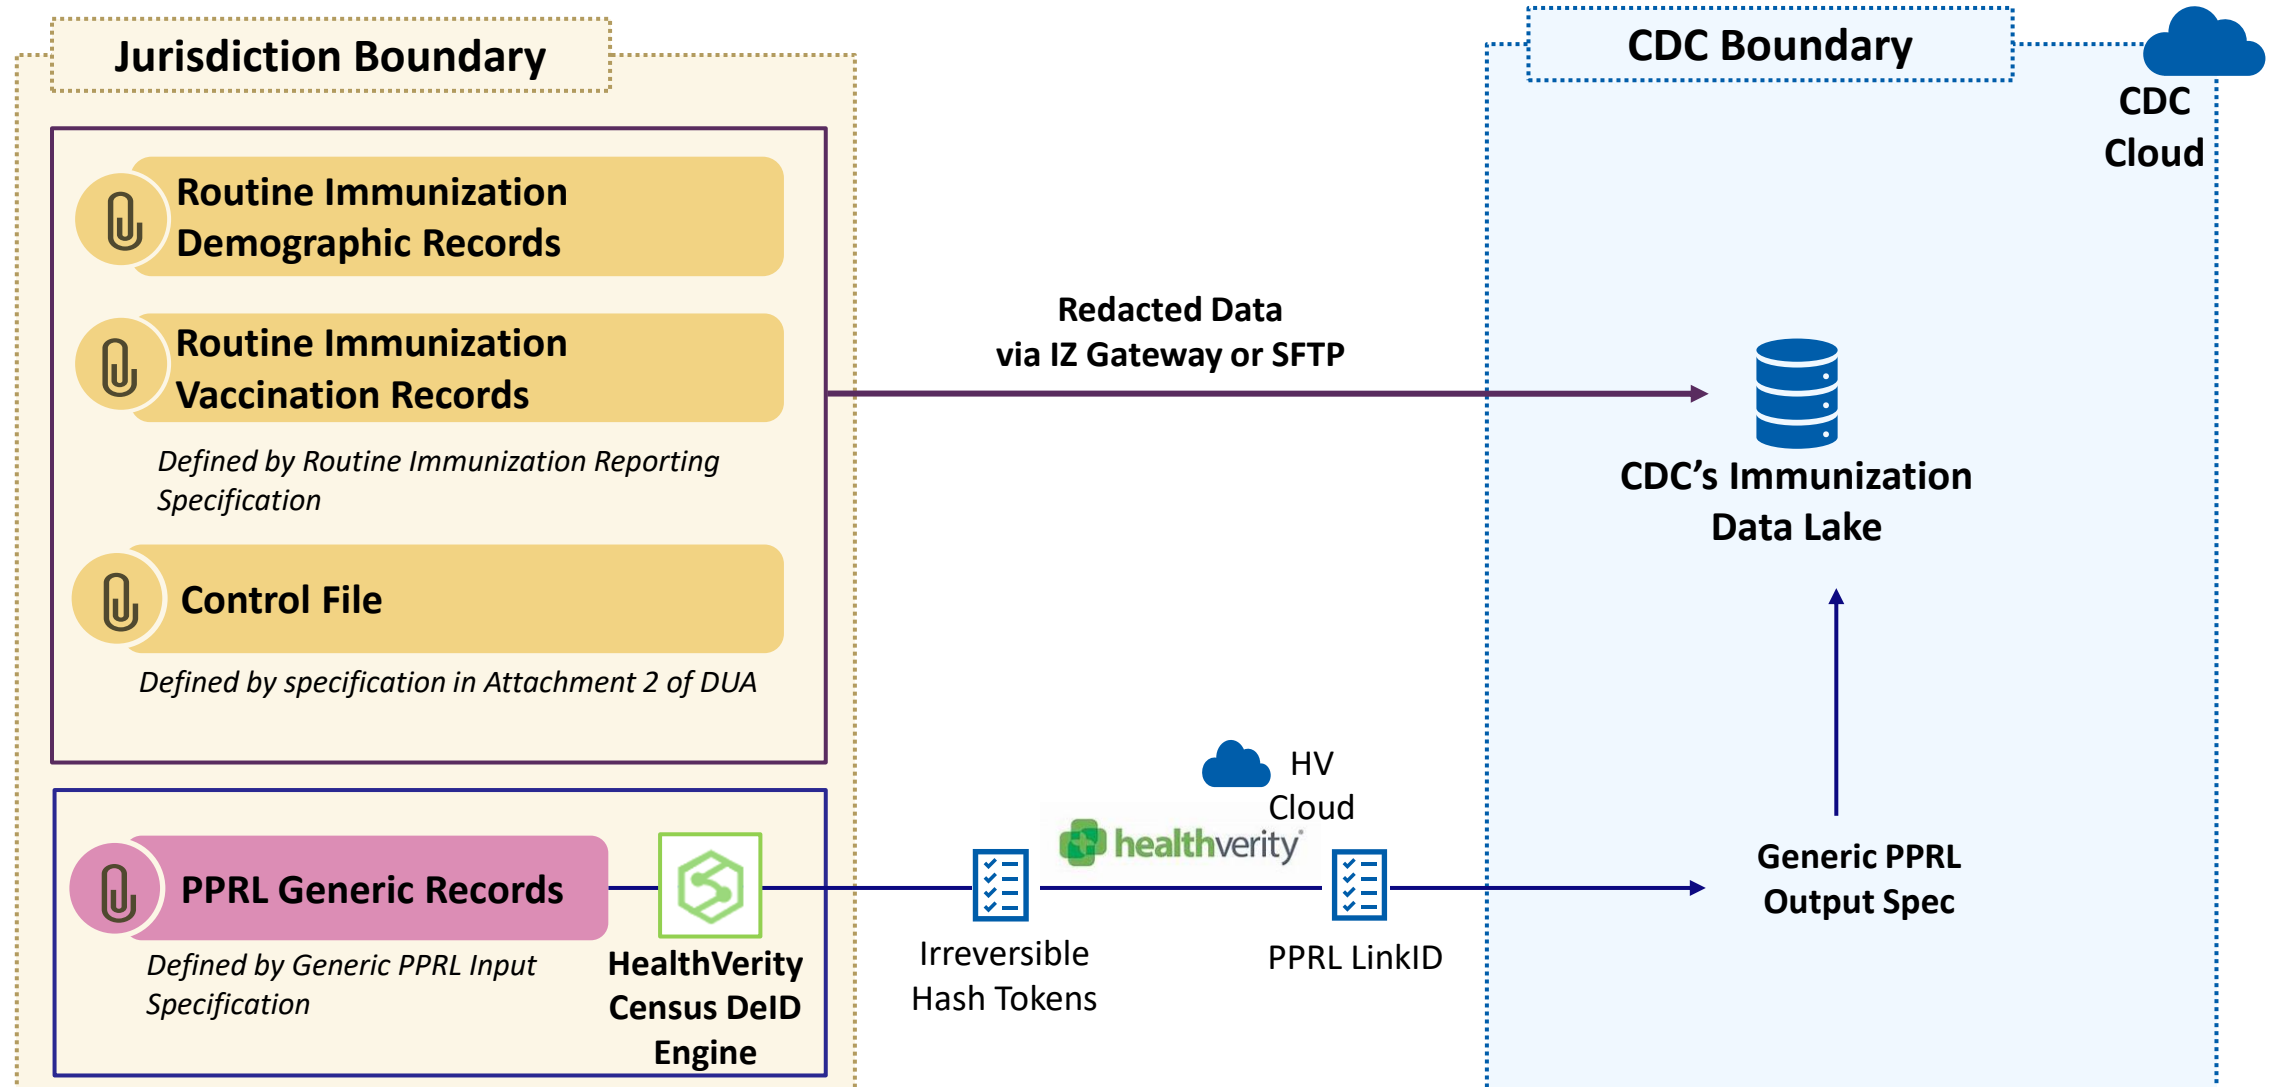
Jurisdiction Boundary

Routine Immunization Demographic Records

Routine Immunization Vaccination Records

*Defined by Routine Immunization Reporting Specification*

Control File

*Defined by specification in Attachment 2 of DUA*

PPRL Generic Records

*Defined by Generic PPRL Input Specification*

HealthVerity Census DeID Engine

Redacted Data via IZ Gateway or SFTP

HV Cloud

healthverity

Irreversible Hash Tokens

PPRL LinkID

CDC Boundary

CDC Cloud

CDC's Immunization Data Lake

Generic PPRL Output Spec